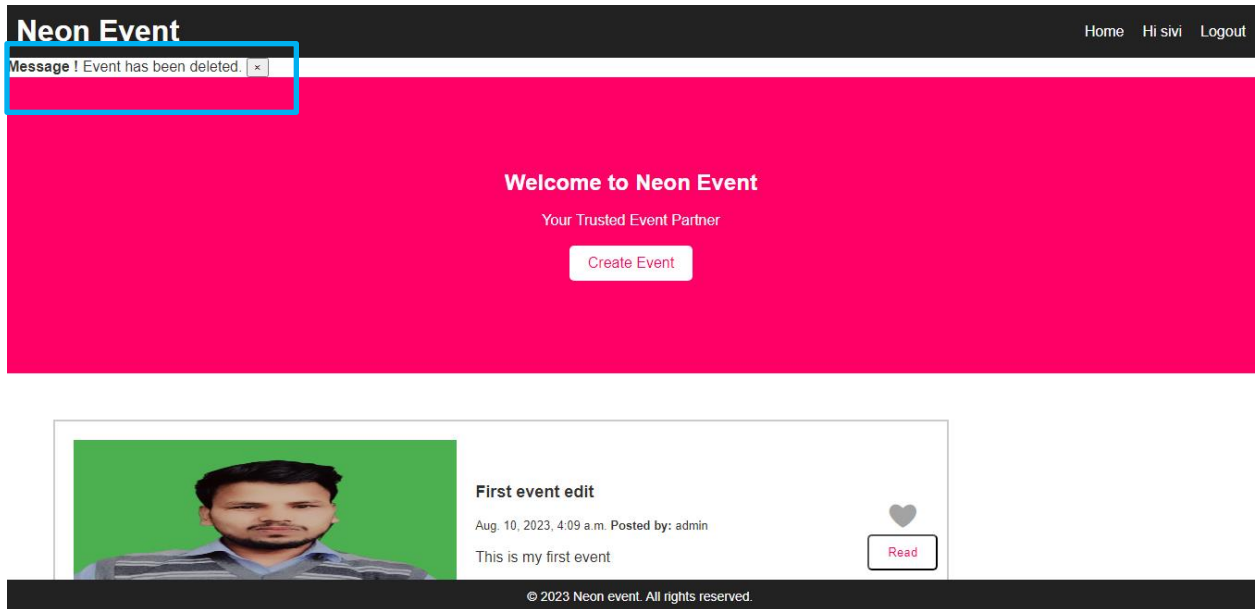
Neon Event

Home Hi sivi Logout

**Message !** Event has been deleted. ×

Welcome to Neon Event

Your Trusted Event Partner

Create Event

First event edit

Aug. 10, 2023, 4:09 a.m. **Posted by:** admin

This is my first event

Read

© 2023 Neon event. All rights reserved.